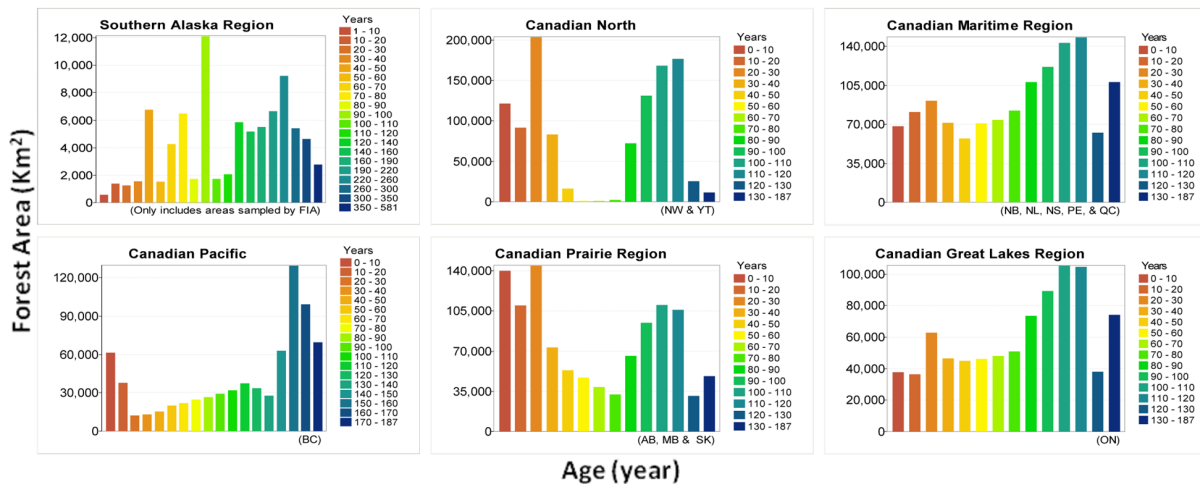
Forest Area (Km$^2$)

Southern Alaska Region
12,000
10,000
8,000
6,000
4,000
2,000
0
(Only includes areas sampled by FIA)
Years
1 - 10
10 - 20
20 - 30
30 - 40
40 - 50
50 - 60
60 - 70
70 - 80
80 - 90
90 - 100
100 - 110
110 - 120
120 - 140
140 - 160
160 - 190
190 - 220
220 - 260
260 - 300
300 - 350
350 - 581

Canadian North
200,000
150,000
100,000
50,000
0
(NW & YT)
Years
0 - 10
10 - 20
20 - 30
30 - 40
40 - 50
50 - 60
60 - 70
70 - 80
80 - 90
90 - 100
100 - 110
110 - 120
120 - 130
130 - 187

Canadian Maritime Region
140,000
105,000
70,000
35,000
0
(NB, NL, NS, PE, & QC)
Years
0 - 10
10 - 20
20 - 30
30 - 40
40 - 50
50 - 60
60 - 70
70 - 80
80 - 90
90 - 100
100 - 110
110 - 120
120 - 130
130 - 187

Canadian Pacific
120,000
90,000
60,000
30,000
0
(BC)
Years
0 - 10
10 - 20
20 - 30
30 - 40
40 - 50
50 - 60
60 - 70
70 - 80
80 - 90
90 - 100
100 - 110
110 - 120
120 - 130
130 - 140
140 - 150
150 - 160
160 - 170
170 - 187

Canadian Prairie Region
140,000
105,000
70,000
35,000
0
(AB, MB & SK)
Years
0 - 10
10 - 20
20 - 30
30 - 40
40 - 50
50 - 60
60 - 70
70 - 80
80 - 90
90 - 100
100 - 110
110 - 120
120 - 130
130 - 187

Canadian Great Lakes Region
100,000
80,000
60,000
40,000
20,000
0
(ON)
Years
0 - 10
10 - 20
20 - 30
30 - 40
40 - 50
50 - 60
60 - 70
70 - 80
80 - 90
90 - 100
100 - 110
110 - 120
120 - 130
130 - 187

Age (year)